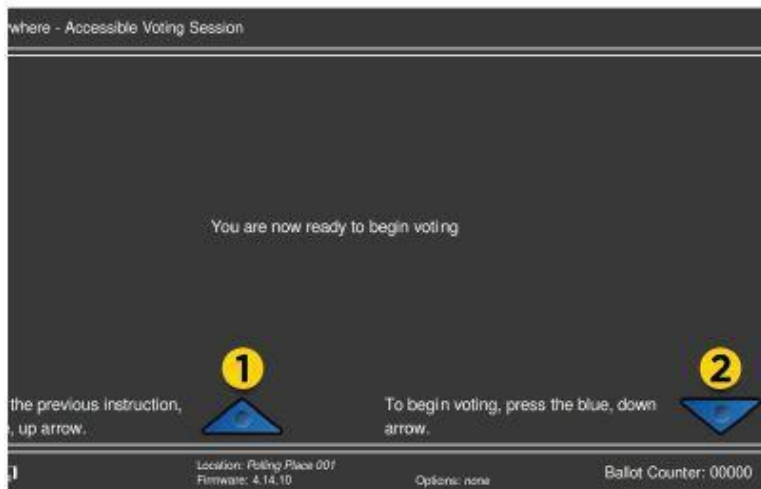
where - Accessible Voting Session

You are now ready to begin voting

1

2

the previous instruction, , up arrow.

To begin voting, press the blue, down arrow.

Location: Polling Place 001
Firmware: 4.14.10

Options: none

Ballot Counter: 00000